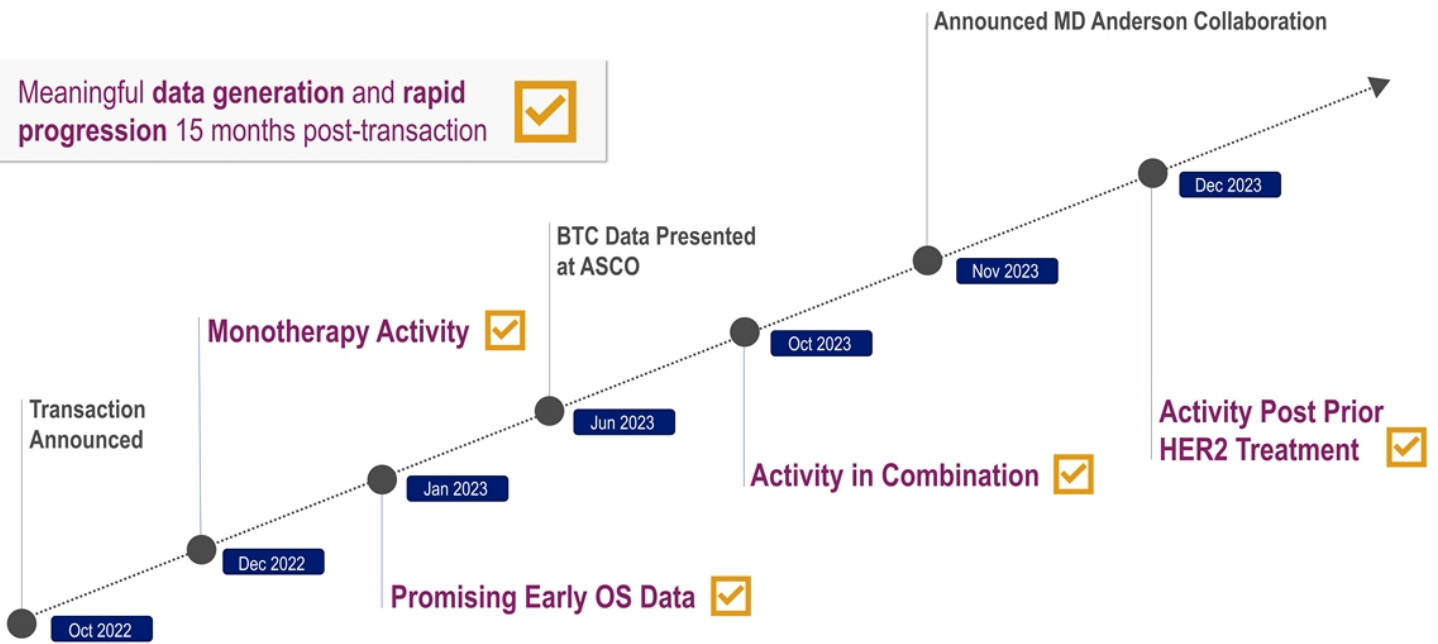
Meaningful **data generation** and **rapid progression** 15 months post-transaction

Announced MD Anderson Collaboration

Transaction Announced

Oct 2022

Monotherapy Activity

Dec 2022

Jan 2023

Promising Early OS Data

BTC Data Presented at ASCO

Jun 2023

Oct 2023

Activity in Combination

Nov 2023

Dec 2023

Activity Post Prior HER2 Treatment